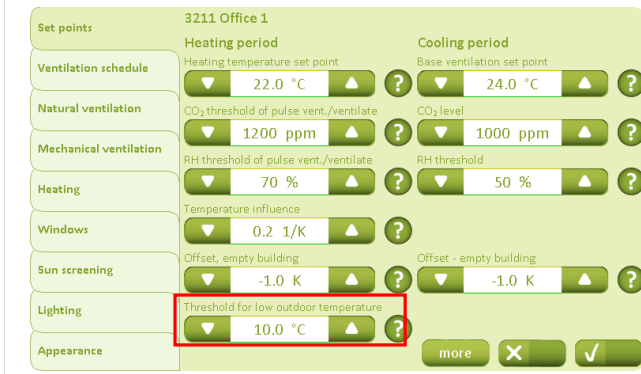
Set points
Ventilation schedule
Natural ventilation
Mechanical ventilation
Heating
Windows
Sun screening
Lighting
Appearance

3211 Office 1

Heating period

Heating temperature set point
22.0 °C
?

$CO_2$ threshold of pulse vent./ventilate
1200 ppm
?

RH threshold of pulse vent./ventilate
70 %
?

Temperature influence
0.2 1/K
?

Offset, empty building
-1.0 K
?

Threshold for low outdoor temperature
10.0 °C
?

Cooling period

Base ventilation set point
24.0 °C
?

$CO_2$ level
1000 ppm
?

RH threshold
50 %
?

Offset - empty building
-1.0 K
?

more